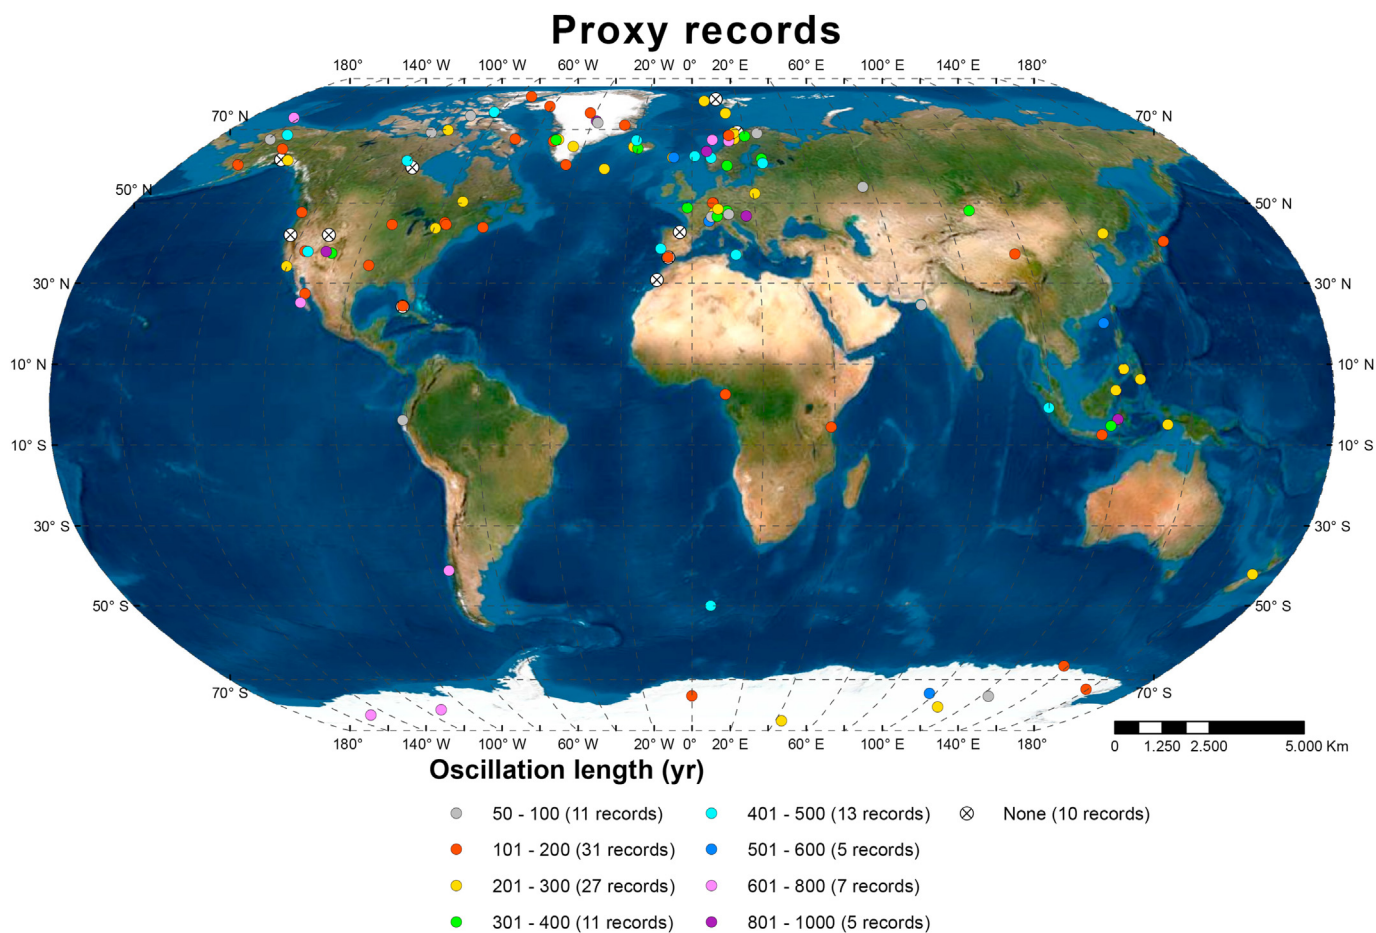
Proxy records

180° 140° W 100° W 60° W 20° W 0° 20° E 60° E 100° E 140° E 180°

70° N 50° N 30° N 10° N 10° S 30° S 50° S 70° S

70° N 50° N 30° N 10° N 10° S 30° S 50° S 70° S

180° 140° W 100° W 60° W 20° W 0° 20° E 60° E 100° E 140° E 180°

0 1.250 2.500 5.000 Km

Oscillation length (yr)

50 - 100 (11 records)
101 - 200 (31 records)
201 - 300 (27 records)
301 - 400 (11 records)
401 - 500 (13 records)
501 - 600 (5 records)
601 - 800 (7 records)
801 - 1000 (5 records)
None (10 records)